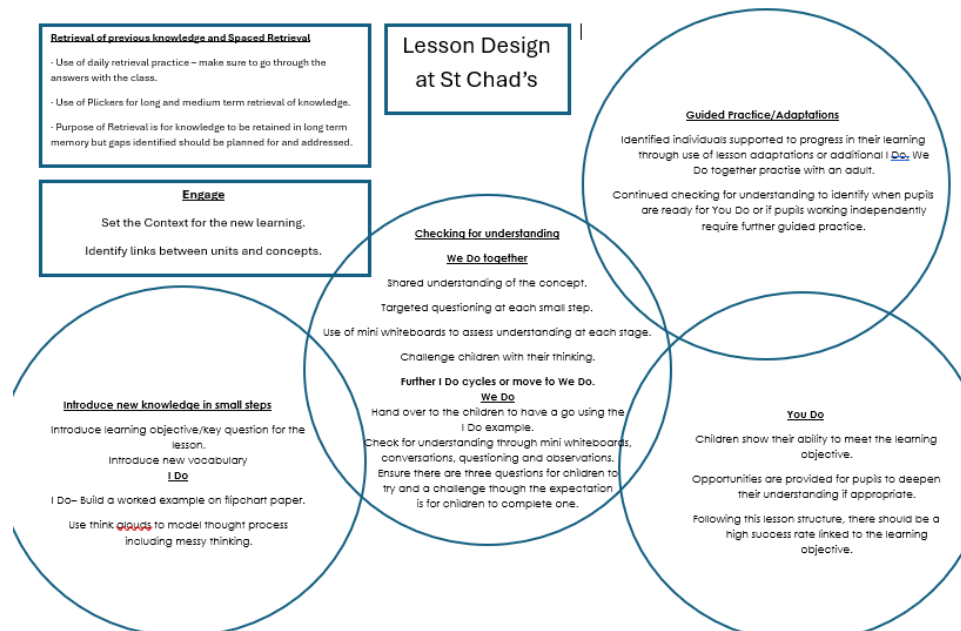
Retrieval of previous knowledge and Spaced Retrieval

· Use of daily retrieval practice – make sure to go through the answers with the class.

· Use of Plickers for long and medium term retrieval of knowledge.

· Purpose of Retrieval is for knowledge to be retained in long term memory but gaps identified should be planned for and addressed.

Lesson Design at St Chad's

Guided Practice/Adaptations

Identified individuals supported to progress in their learning through use of lesson adaptations or additional I Do. We Do together practise with an adult.

Continued checking for understanding to identify when pupils are ready for You Do or if pupils working independently require further guided practice.

Engage

Set the Context for the new learning.

Identify links between units and concepts.

Checking for understanding

We Do together

Shared understanding of the concept.

Targeted questioning at each small step.

Use of mini whiteboards to assess understanding at each stage.

Challenge children with their thinking.

Further I Do cycles or move to We Do.

We Do

Hand over to the children to have a go using the I Do example.

Check for understanding through mini whiteboards, conversations, questioning and observations.

Ensure there are three questions for children to try and a challenge though the expectation is for children to complete one.

Introduce new knowledge in small steps

Introduce learning objective/key question for the lesson.

Introduce new vocabulary

I Do

I Do– Build a worked example on flipchart paper.

Use think alouds to model thought process including messy thinking.

You Do

Children show their ability to meet the learning objective.

Opportunities are provided for pupils to deepen their understanding if appropriate.

Following this lesson structure, there should be a high success rate linked to the learning objective.